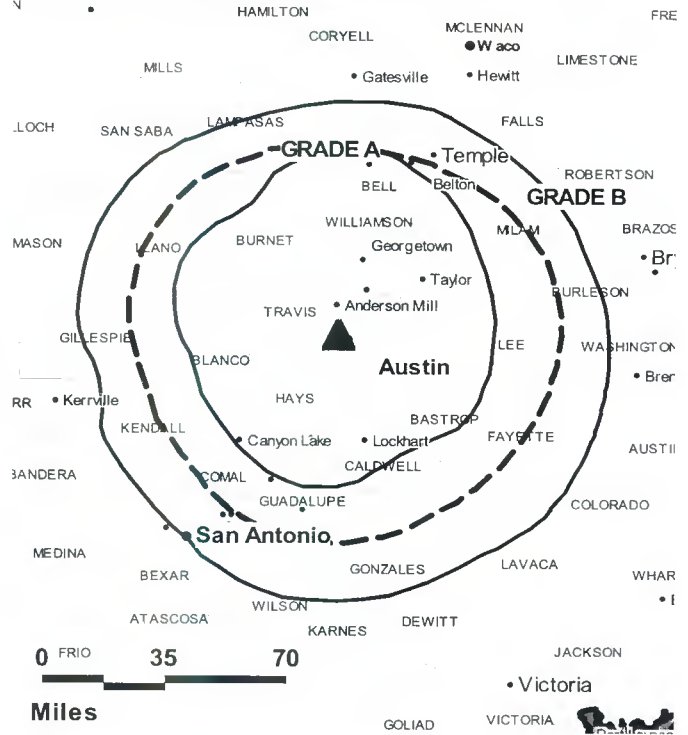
N
HAMILTON
CORYELL
MCLENNAN
Waco
FRE
MILLS
Gatesville
Hewitt
LIMESTONE
LLOCH
SAN SABA
LAMPASAS
FALLS
GRADE A
Temple
Belton
ROBERTSON
BELL
GRADE B
WILLIAMSON
MILAM
BRAZOS
MASON
LLANO
BURNET
Georgetown
Bry
Taylor
TRAVIS
Anderson Mill
BURLESON
GILLESPIE
LEE
WASHINGTON
BLANCO
Austin
Bren
RR
Kerrville
HAYS
BASTROP
KENDALL
FAYETTE
Canyon Lake
Lockhart
AUSTI
CALDWELL
BANDERA
COMAL
GUADALUPE
COLORADO
San Antonio
MEDINA
GONZALES
LAVACA
BEXAR
WHAR
WILSON
ATASCOSA
DEWITT
KARNES
0
FRIO
35
70
JACKSON
Victoria
Miles
GOLIAD
VICTORIA